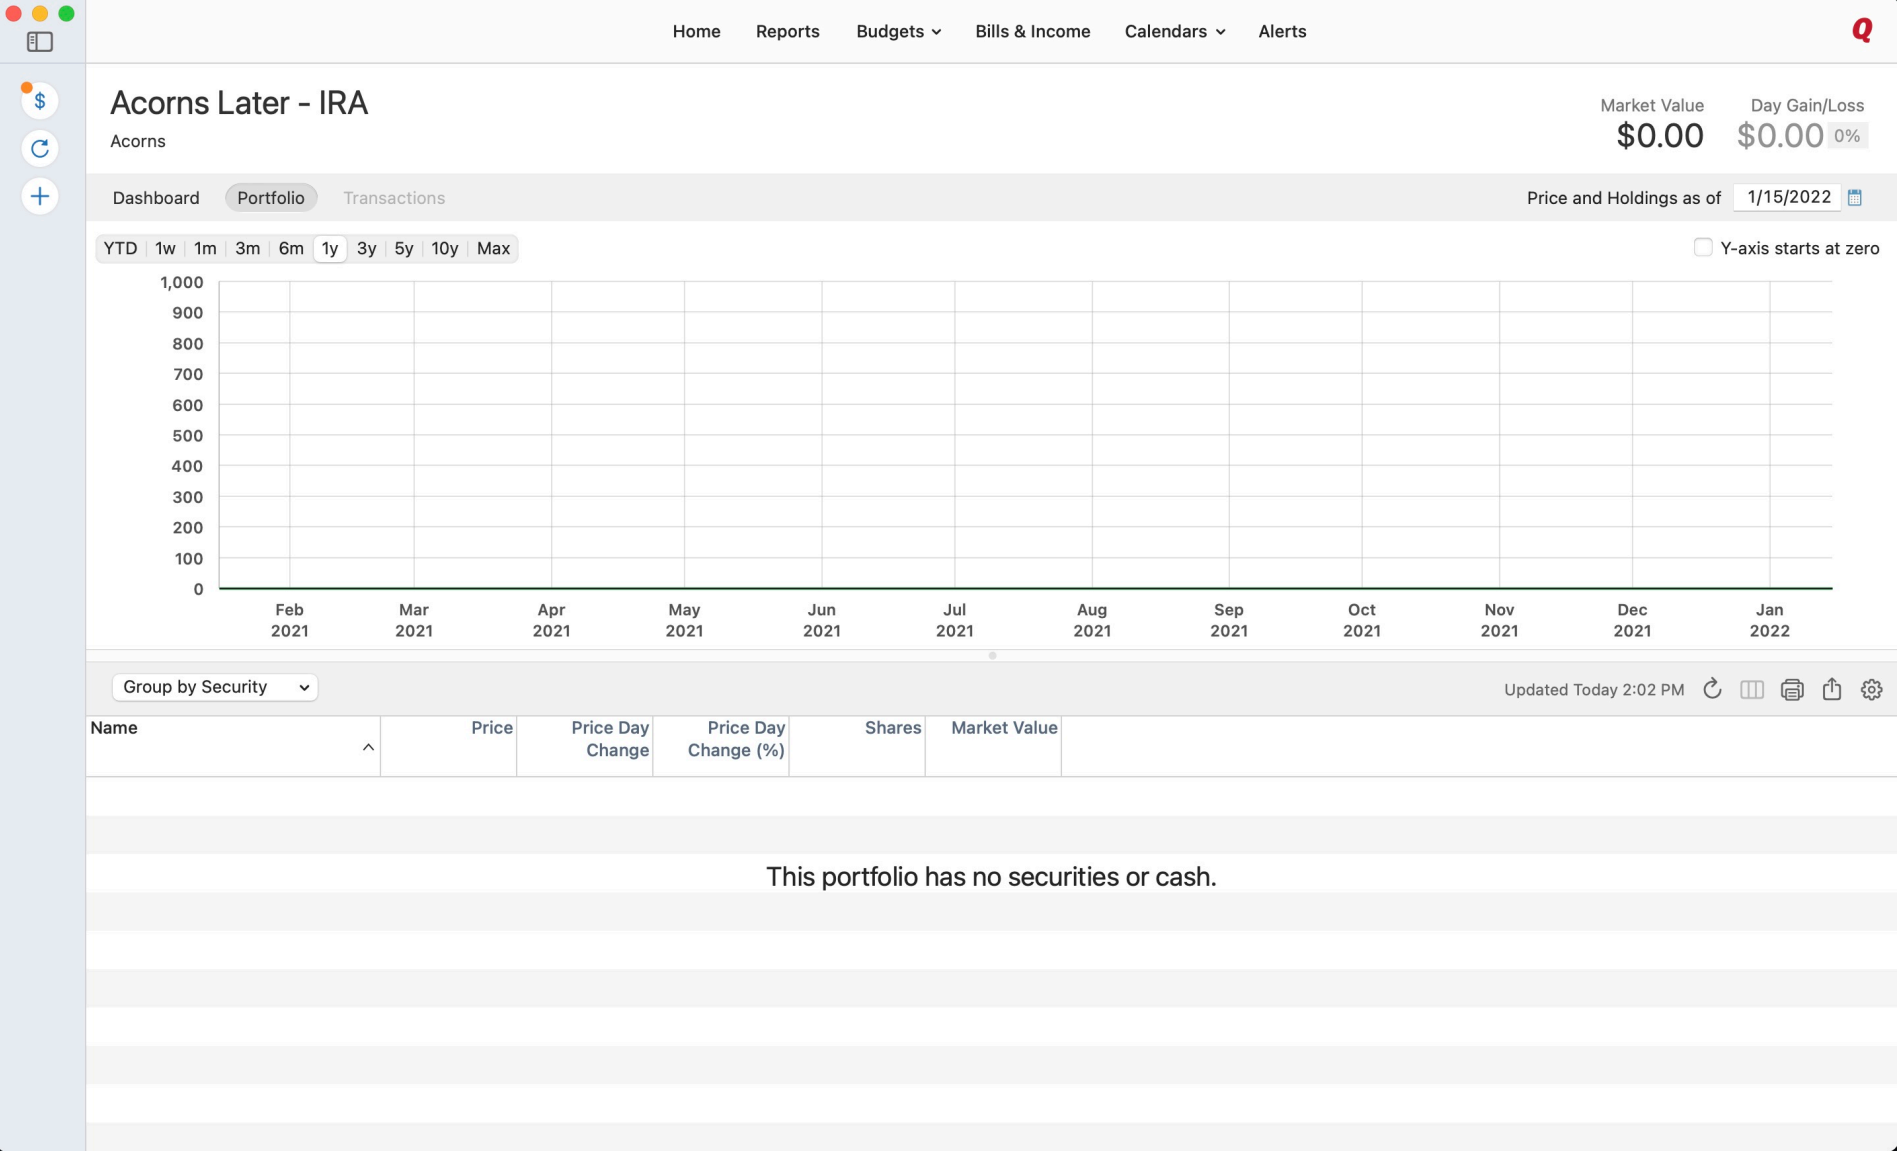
Home Reports Budgets Bills & Income Calendars Alerts

Acorns Later - IRA
Acorns

Market Value
$0.00

Day Gain/Loss
$0.00 0%

Dashboard Portfolio Transactions

Price and Holdings as of 1/15/2022

YTD 1w 1m 3m 6m 1y 3y 5y 10y Max

Y-axis starts at zero

1,000
900
800
700
600
500
400
300
200
100
0

Feb 2021 Mar 2021 Apr 2021 May 2021 Jun 2021 Jul 2021 Aug 2021 Sep 2021 Oct 2021 Nov 2021 Dec 2021 Jan 2022

Group by Security

Updated Today 2:02 PM

| Name | Price | Price Day Change | Price Day Change (%) | Shares | Market Value |
|---|---|---|---|---|---|

This portfolio has no securities or cash.